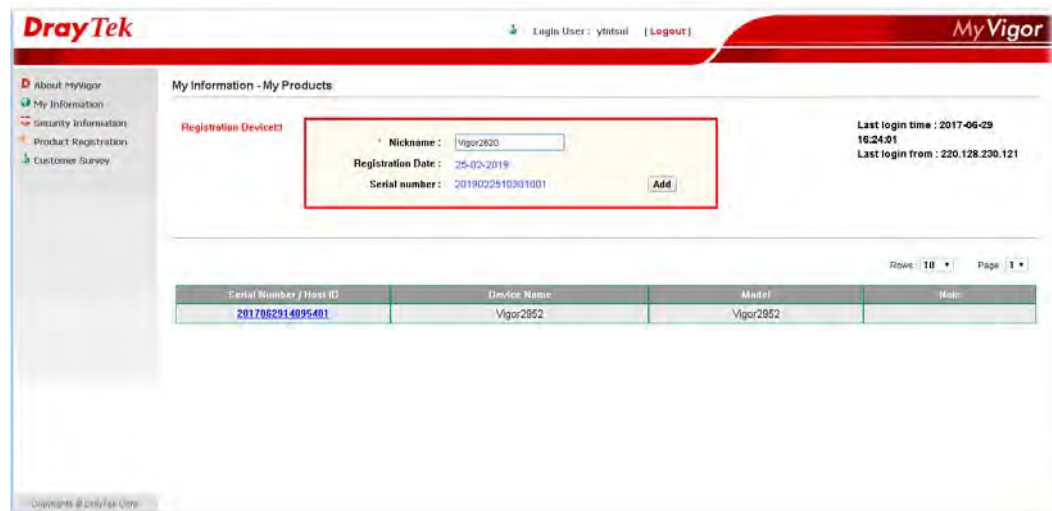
DrayTek

Login User : ytntsui [Logout]

MyVigor

About MyVigor
My Information
Security Information
Product Registration
Customer Survey

My Information - My Products

Registration Device(s)

* Nickname : Vigor2620

Registration Date : 25-02-2019

Serial number : 2019022510301001

Add

Last login time : 2017-06-29 16:24:01
Last login from : 220.128.230.121

Rows 10 ▾ Page 1 ▾

| Serial Number / Host ID | Device Name | Model | Note |
|---|---|---|---|
| 2017062914095401 | Vigor2952 | Vigor2952 | |

Copyrights © DrayTek Corp.